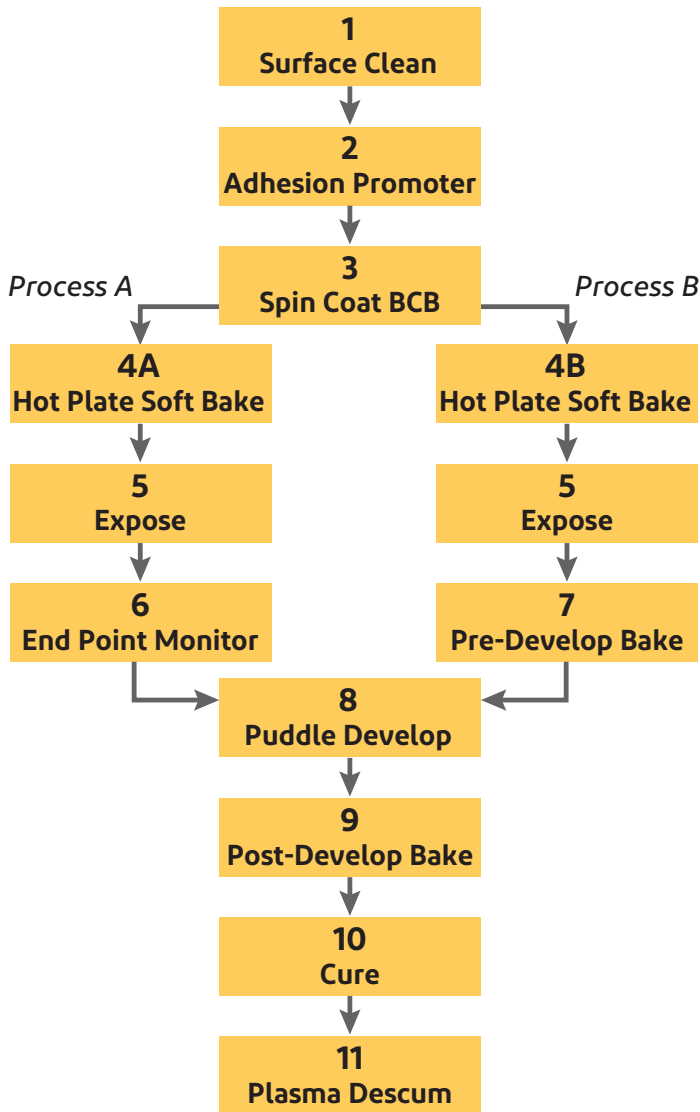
1
Surface Clean

2
Adhesion Promoter

Process A

3
Spin Coat BCB

Process B

4A
Hot Plate Soft Bake

4B
Hot Plate Soft Bake

5
Expose

5
Expose

6
End Point Monitor

7
Pre-Develop Bake

8
Puddle Develop

9
Post-Develop Bake

10
Cure

11
Plasma Descum